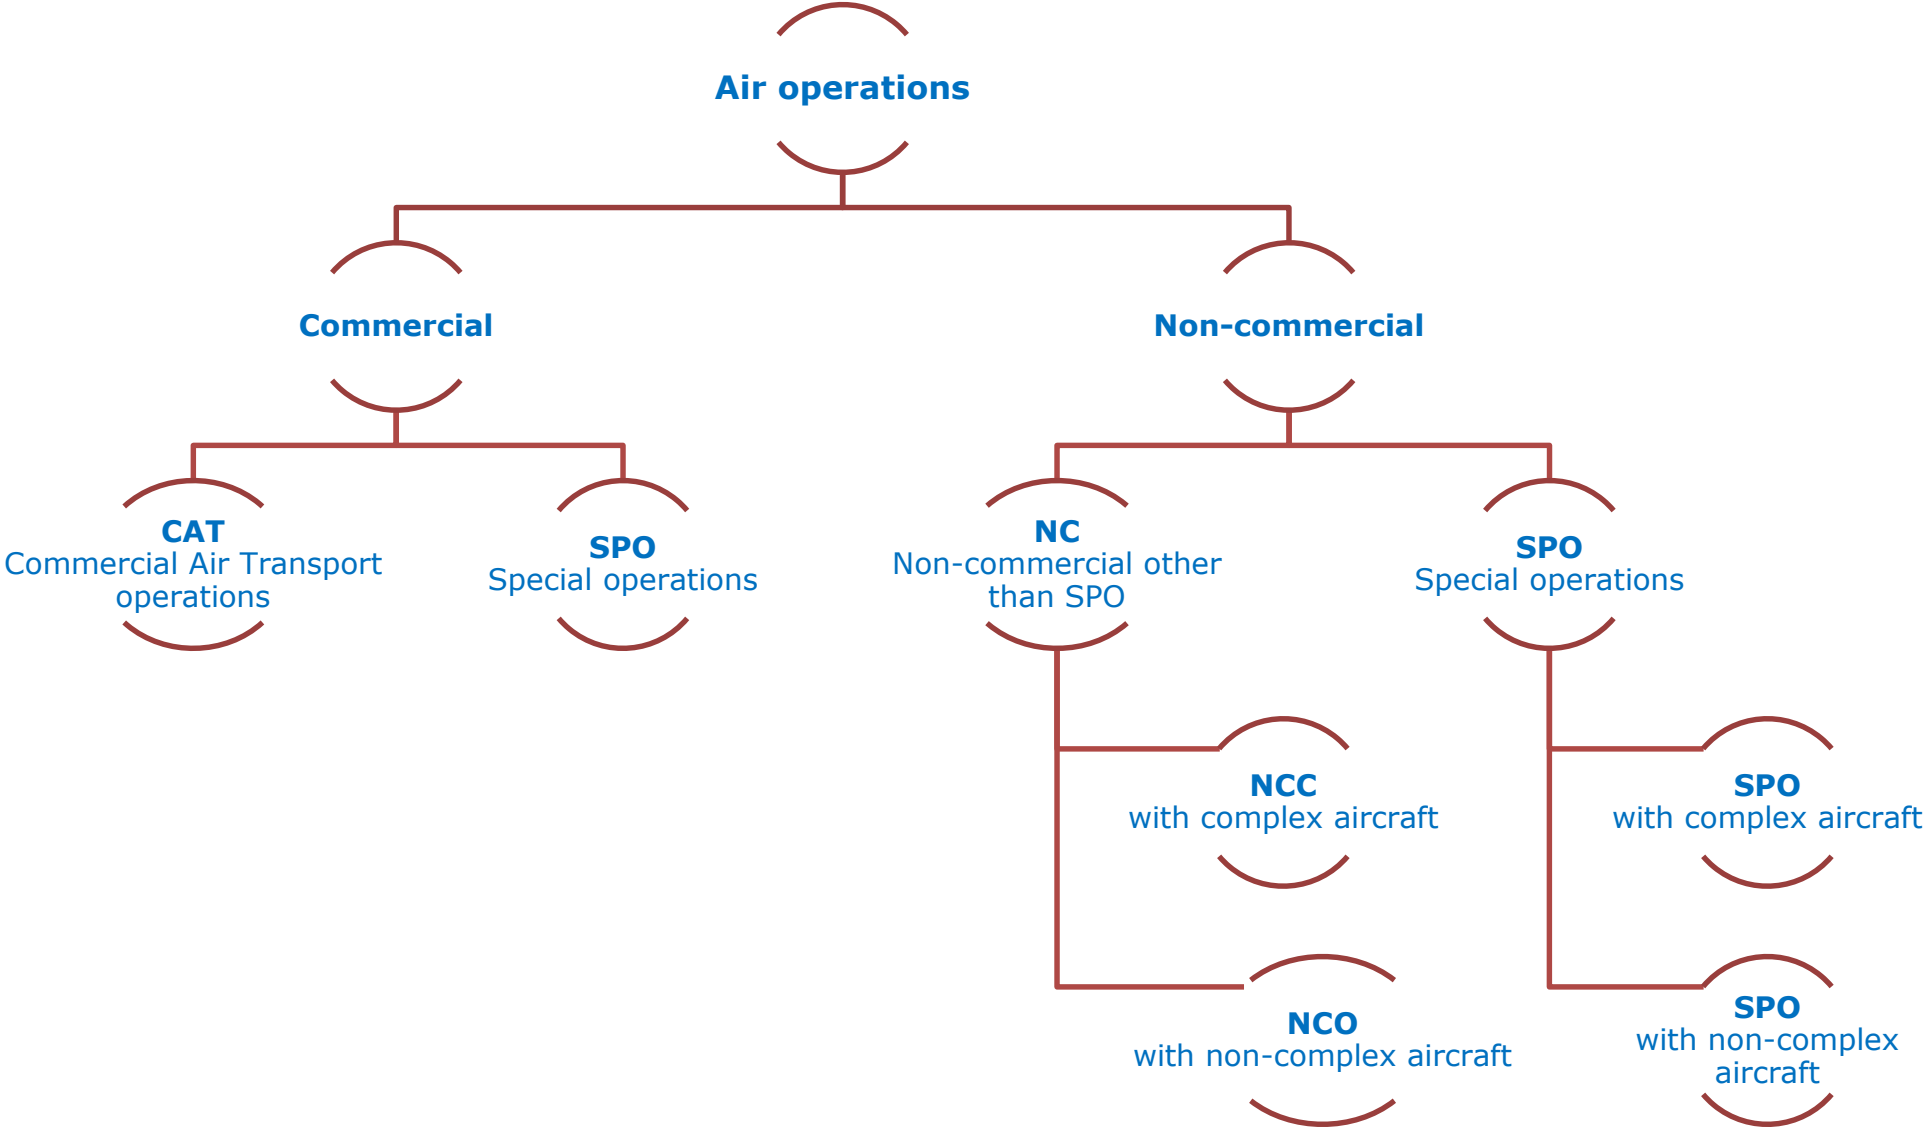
Air operations

Commercial

Non-commercial

CAT
Commercial Air Transport operations

SPO
Special operations

NC
Non-commercial other than SPO

SPO
Special operations

NCC
with complex aircraft

SPO
with complex aircraft

NCO
with non-complex aircraft

SPO
with non-complex aircraft